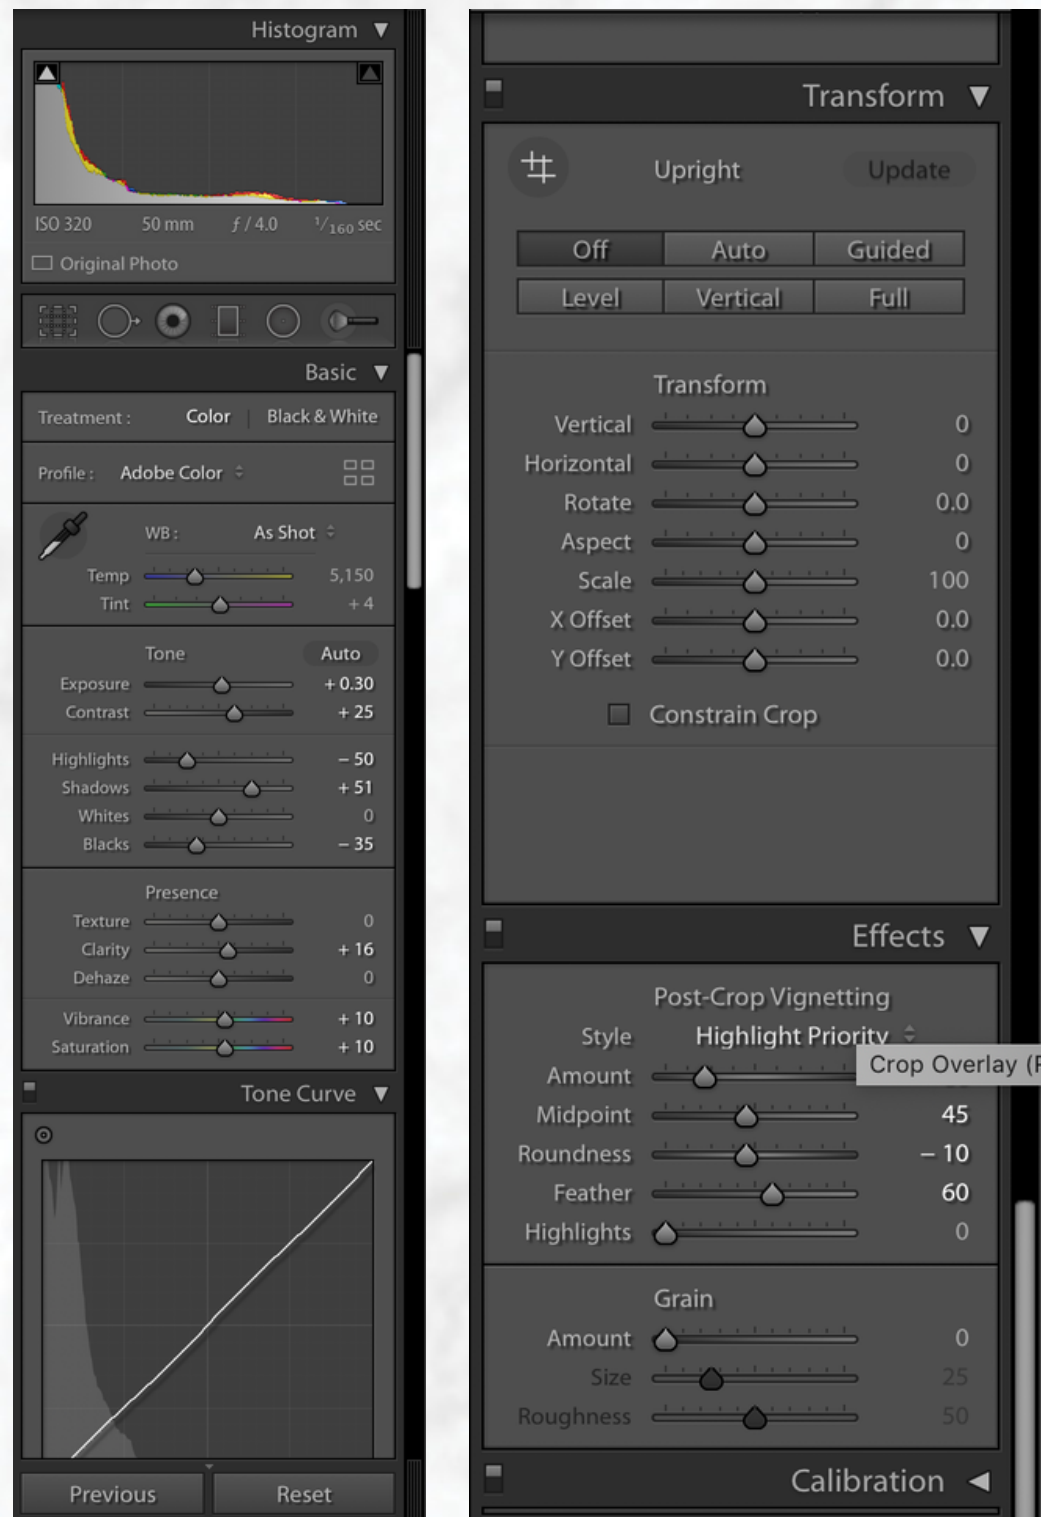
Histogram ▼

ISO 320 50 mm $f$ / 4.0 $^1/_{160}$ sec

Original Photo

Basic ▼

Treatment : Color Black & White

Profile : Adobe Color

WB : As Shot

Temp 5,150

Tint + 4

Tone Auto

Exposure + 0.30

Contrast + 25

Highlights – 50

Shadows + 51

Whites 0

Blacks – 35

Presence

Texture 0

Clarity + 16

Dehaze 0

Vibrance + 10

Saturation + 10

Tone Curve ▼

Previous Reset

Transform ▼

Upright Update

Off Auto Guided

Level Vertical Full

Transform

Vertical 0

Horizontal 0

Rotate 0.0

Aspect 0

Scale 100

X Offset 0.0

Y Offset 0.0

Constrain Crop

Effects ▼

Post-Crop Vignetting

Style Highlight Priority

Amount Crop Overlay (F

Midpoint 45

Roundness – 10

Feather 60

Highlights 0

Grain

Amount 0

Size 25

Roughness 50

Calibration ◄